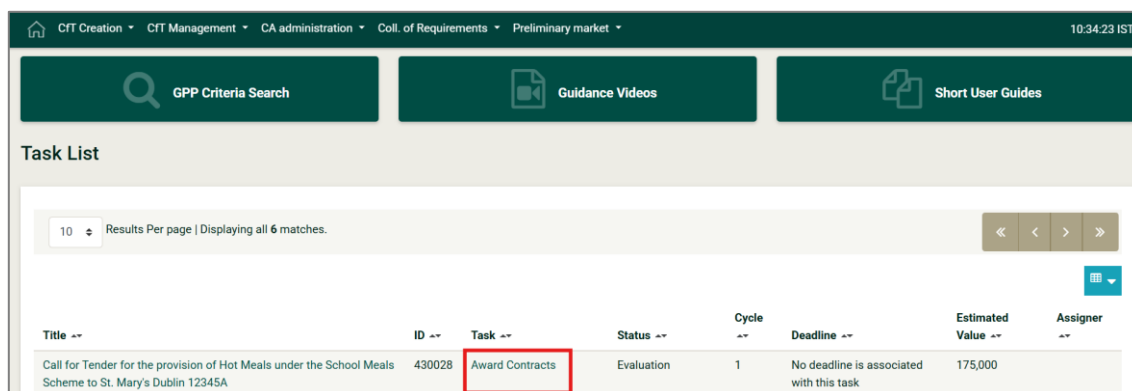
CfT Creation ▾ CfT Management ▾ CA administration ▾ Coll. of Requirements ▾ Preliminary market ▾ 10:34:23 IST

GPP Criteria Search

Guidance Videos

Short User Guides

Task List

10 Results Per page | Displaying all **6** matches.

« ‹ › »

| Title | ID | Task | Status | Cycle | Deadline | Estimated Value | Assigner |
|---|---|---|---|---|---|---|---|
| Call for Tender for the provision of Hot Meals under the School Meals Scheme to St. Mary's Dublin 12345A | 430028 | Award Contracts | Evaluation | 1 | No deadline is associated with this task | 175,000 | |